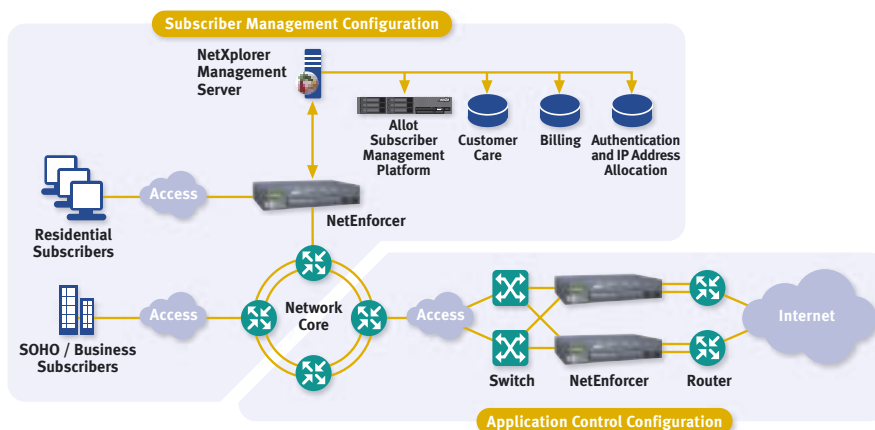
Subscriber Management Configuration

NetXplorer Management Server

Allot Subscriber Management Platform

Customer Care

Billing

Authentication and IP Address Allocation

Residential Subscribers

Access

NetEnforcer

SOHO / Business Subscribers

Access

Network Core

Access

Switch

NetEnforcer

Router

Internet

Application Control Configuration